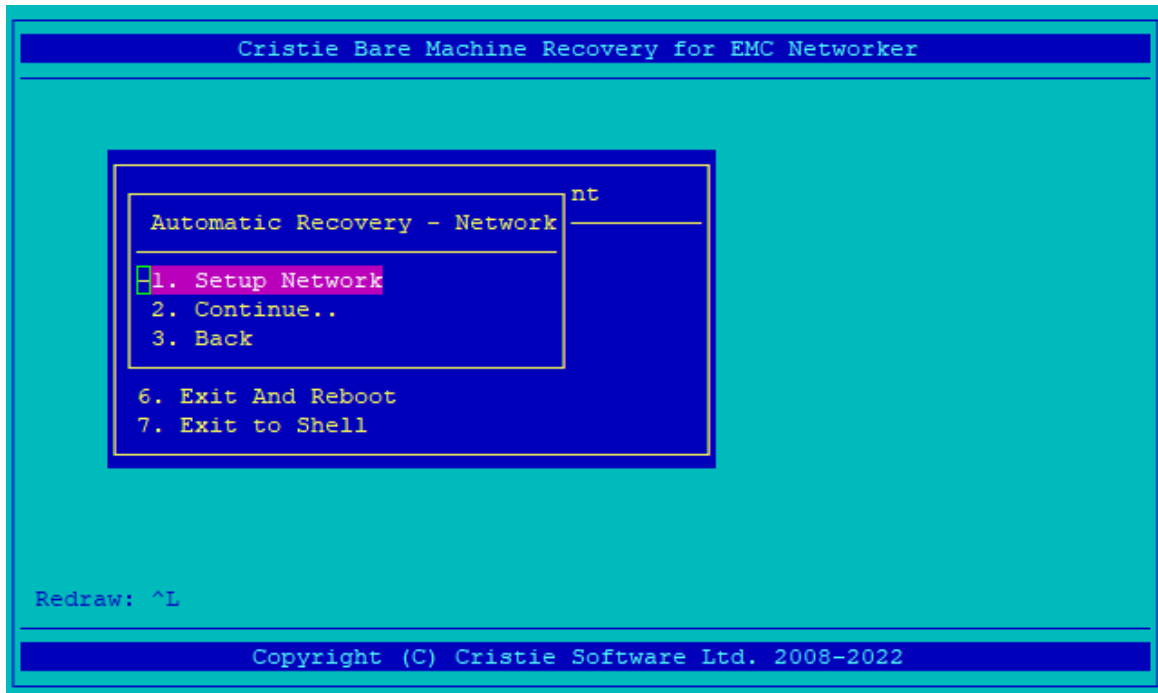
Cristie Bare Machine Recovery for EMC Networker

nt

Automatic Recovery - Network

1. Setup Network
2. Continue..
3. Back

6. Exit And Reboot
7. Exit to Shell

Redraw: ^L

Copyright (C) Cristie Software Ltd. 2008-2022